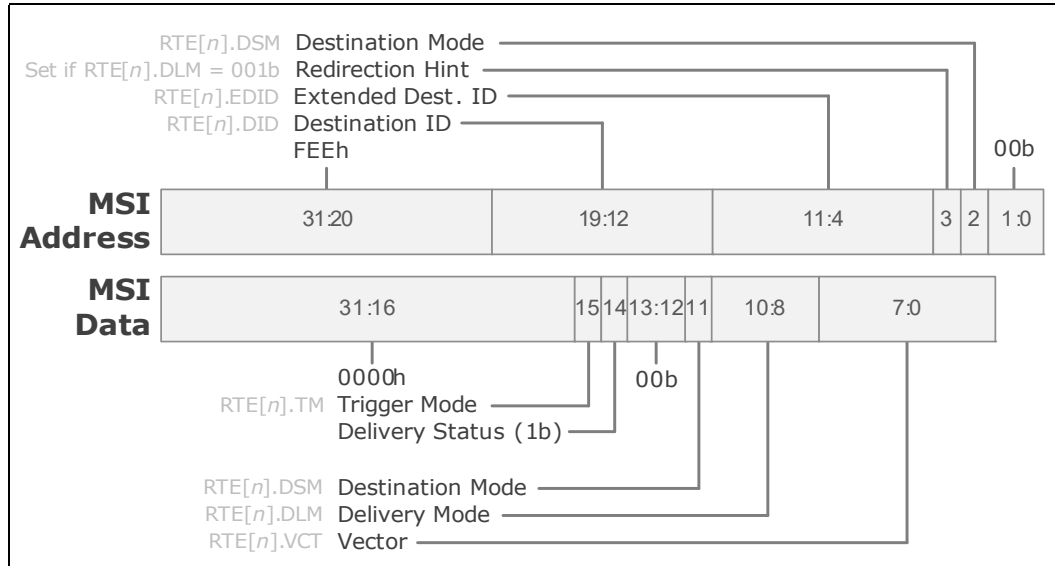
RTE[$n$].DSM Destination Mode
Set if RTE[$n$].DLM = 001b Redirection Hint
RTE[$n$].EDID Extended Dest. ID
RTE[$n$].DID Destination ID
FEEh
00b

MSI Address

| 31:20 | 19:12 | 11:4 | 3 | 2 | 1:0 |
|---|---|---|---|---|---|

MSI Data

| 31:16 | 15 | 14 | 13:12 | 11 | 10:8 | 7:0 |
|---|---|---|---|---|---|---|

0000h
00b
RTE[$n$].TM Trigger Mode
Delivery Status (1b)

RTE[$n$].DSM Destination Mode
RTE[$n$].DLM Delivery Mode
RTE[$n$].VCT Vector